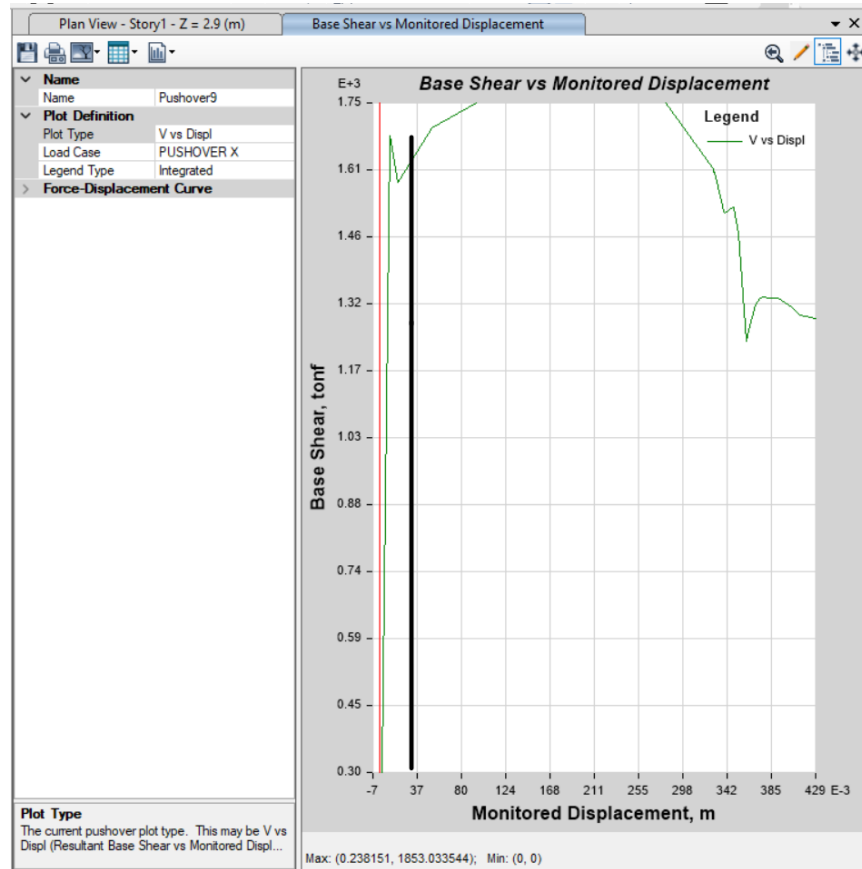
Plan View - Story1 - Z = 2.9 (m)
Base Shear vs Monitored Displacement

| Name | |
|---|---|
| Name | Pushover9 |
| Plot Definition | |
| Plot Type | V vs Displ |
| Load Case | PUSHOVER X |
| Legend Type | Integrated |
| Force-Displacement Curve | |

Plot Type
The current pushover plot type. This may be V vs Displ (Resultant Base Shear vs Monitored Displ...

Base Shear vs Monitored Displacement

E+3

1.75
1.61
1.46
1.32
1.17
1.03
0.88
0.74
0.59
0.45
0.30

Base Shear, tonf

Legend
V vs Displ

-7 37 80 124 168 211 255 298 342 385 429 E-3

Monitored Displacement, m

Max: (0.238151, 1853.033544); Min: (0, 0)